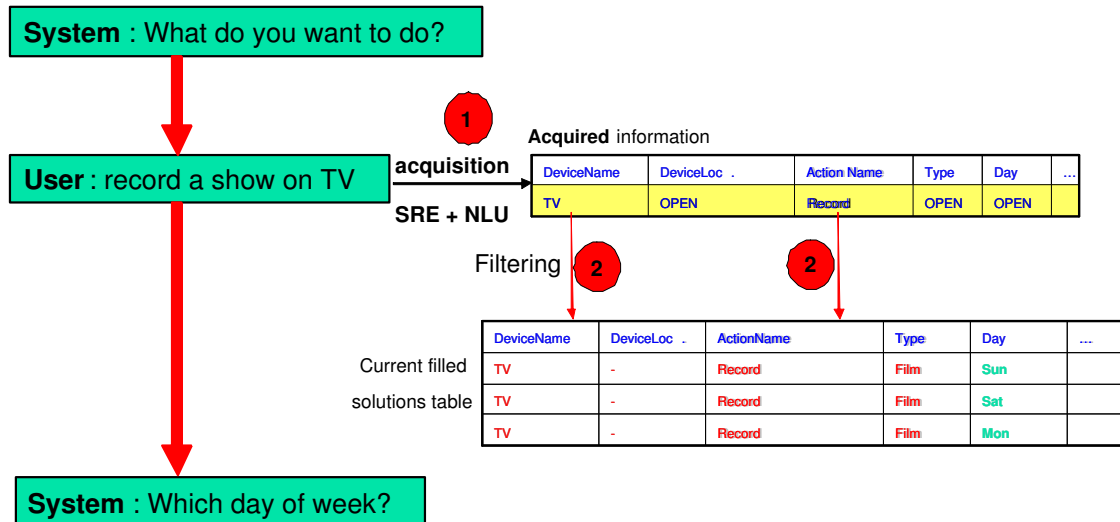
**System** : What do you want to do?

1

**Acquired** information

**User** : record a show on TV

**acquisition**

**SRE + NLU**

| DeviceName | DeviceLoc . | Action Name | Type | Day | ... |
|---|---|---|---|---|---|
| TV | OPEN | Record | OPEN | OPEN | |

Filtering

2

2

Current filled solutions table

| DeviceName | DeviceLoc . | ActionName | Type | Day | ... |
|---|---|---|---|---|---|
| TV | - | Record | Film | Sun | |
| TV | - | Record | Film | Sat | |
| TV | - | Record | Film | Mon | |

**System** : Which day of week?